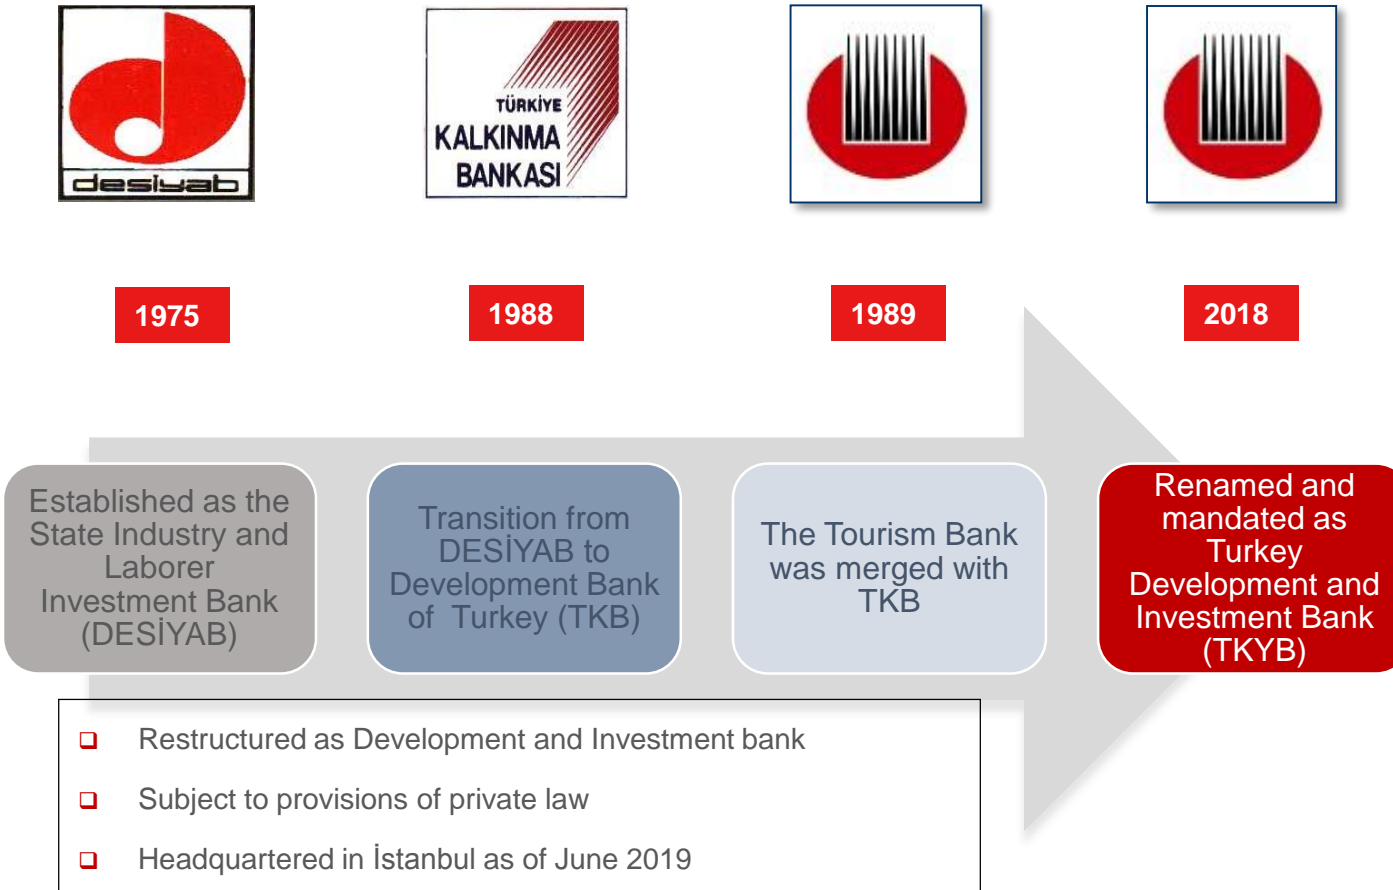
desiyab

TÜRKİYE KALKINMA BANKASI

1975

1988

1989

2018

Established as the State Industry and Laborer Investment Bank (DESİYAB)

Transition from DESİYAB to Development Bank of Turkey (TKB)

The Tourism Bank was merged with TKB

Renamed and mandated as Turkey Development and Investment Bank (TKYB)

Restructured as Development and Investment bank

Subject to provisions of private law

Headquartered in İstanbul as of June 2019